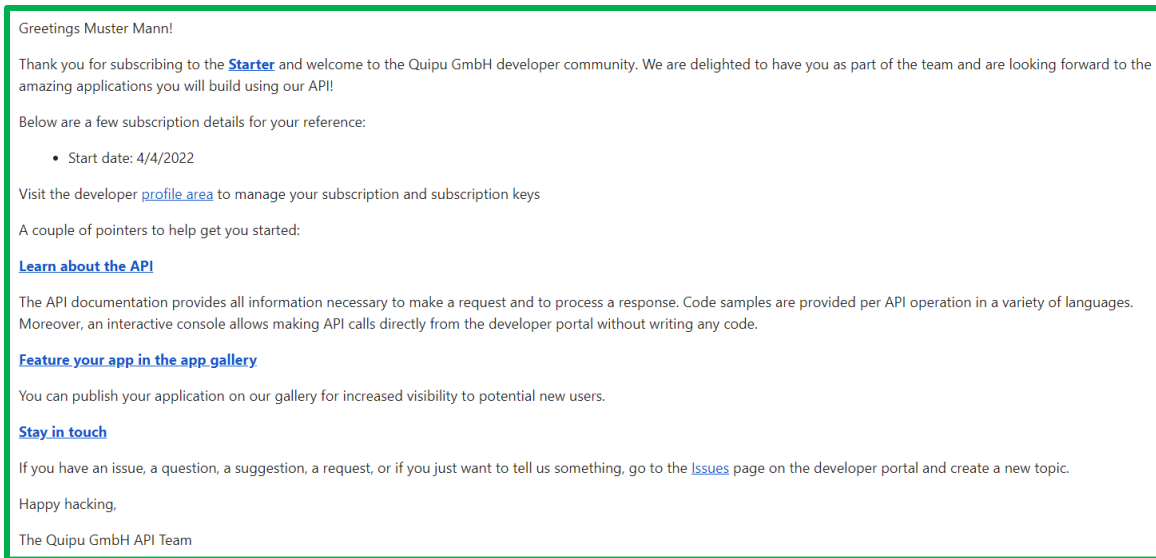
Greetings Muster Mann!

Thank you for subscribing to the Starter and welcome to the Quipu GmbH developer community. We are delighted to have you as part of the team and are looking forward to the amazing applications you will build using our API!

Below are a few subscription details for your reference:

- Start date: 4/4/2022

Visit the developer profile area to manage your subscription and subscription keys

A couple of pointers to help get you started:

Learn about the API

The API documentation provides all information necessary to make a request and to process a response. Code samples are provided per API operation in a variety of languages. Moreover, an interactive console allows making API calls directly from the developer portal without writing any code.

Feature your app in the app gallery

You can publish your application on our gallery for increased visibility to potential new users.

Stay in touch

If you have an issue, a question, a suggestion, a request, or if you just want to tell us something, go to the Issues page on the developer portal and create a new topic.

Happy hacking,

The Quipu GmbH API Team